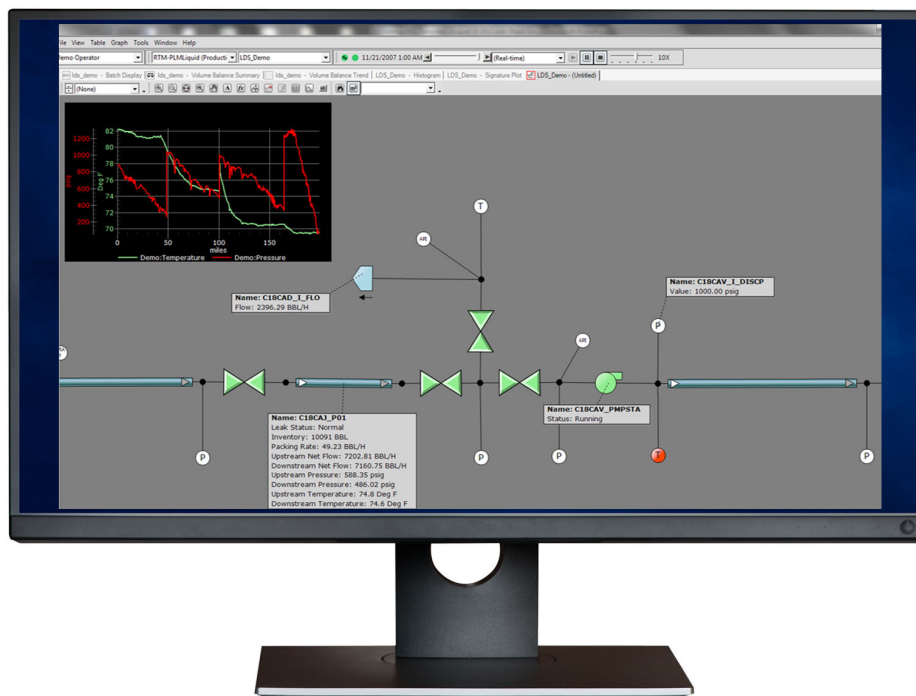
ile View Table Graph Tools Window Help

emo Operator | RTM-PLMLiquid (Producti | LDS_Demo | 11/21/2007 1:00 AM | (Real-time) | 10X

lds_demo - Batch Display | lds_demo - Volume Balance Summary | lds_demo - Volume Balance Trend | LDS_Demo - Histogram | LDS_Demo - Signature Plot | LDS_Demo - (Untitled)

(None)

1200
1000
800
600
400
200
psig
82
80
78
76
74
72
70
Deg F
0 50 100 150
miles
Demo:Temperature Demo:Pressure

T

AR

Name: C18CAD_I_FLO
Flow: 2396.29 BBL/H

Name: C18CAV_I_DISCP
Value: 1000.00 psig

P

AR

Name: C18CAJ_P01
Leak Status: Normal
Inventory: 10091 BBL
Packing Rate: 49.23 BBL/H
Upstream Net Flow: 7202.81 BBL/H
Downstream Net Flow: 7160.75 BBL/H
Upstream Pressure: 588.35 psig
Downstream Pressure: 486.02 psig
Upstream Temperature: 74.8 Deg F
Downstream Temperature: 74.6 Deg F

Name: C18CAV_PMPSTA
Status: Running

P P P T P